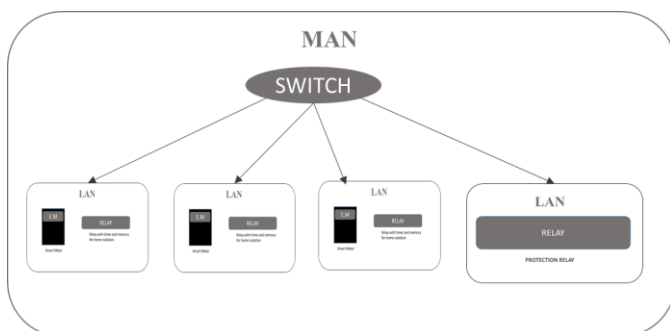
MAN

SWITCH

LAN

E.M

Smart Meter

RELAY

Relay with timer and memory for home isolation

LAN

E.M

Smart Meter

RELAY

Relay with timer and memory for home isolation

LAN

E.M

Smart Meter

RELAY

Relay with timer and memory for home isolation

LAN

RELAY

PROTECTION RELAY